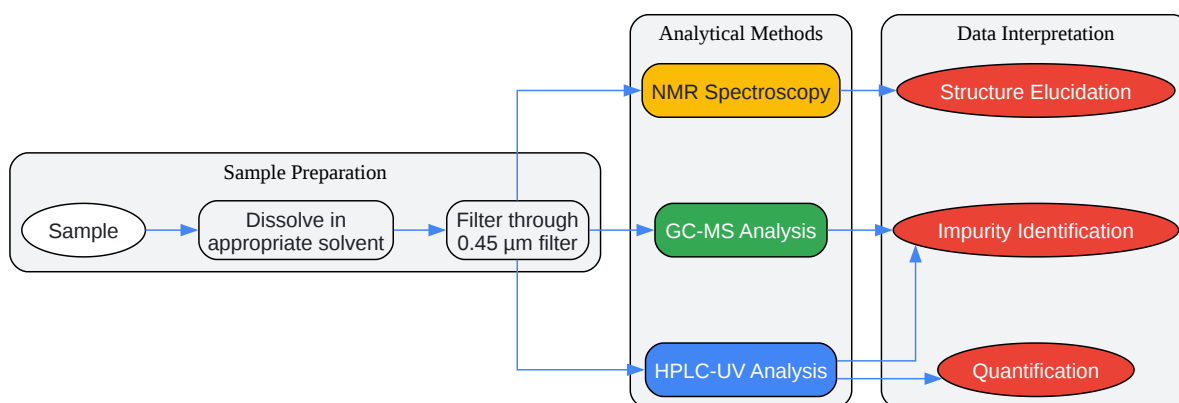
Sample Preparation

Sample

Dissolve in appropriate solvent

Filter through 0.45 µm filter

Analytical Methods

NMR Spectroscopy

GC-MS Analysis

HPLC-UV Analysis

Data Interpretation

Structure Elucidation

Impurity Identification

Quantification